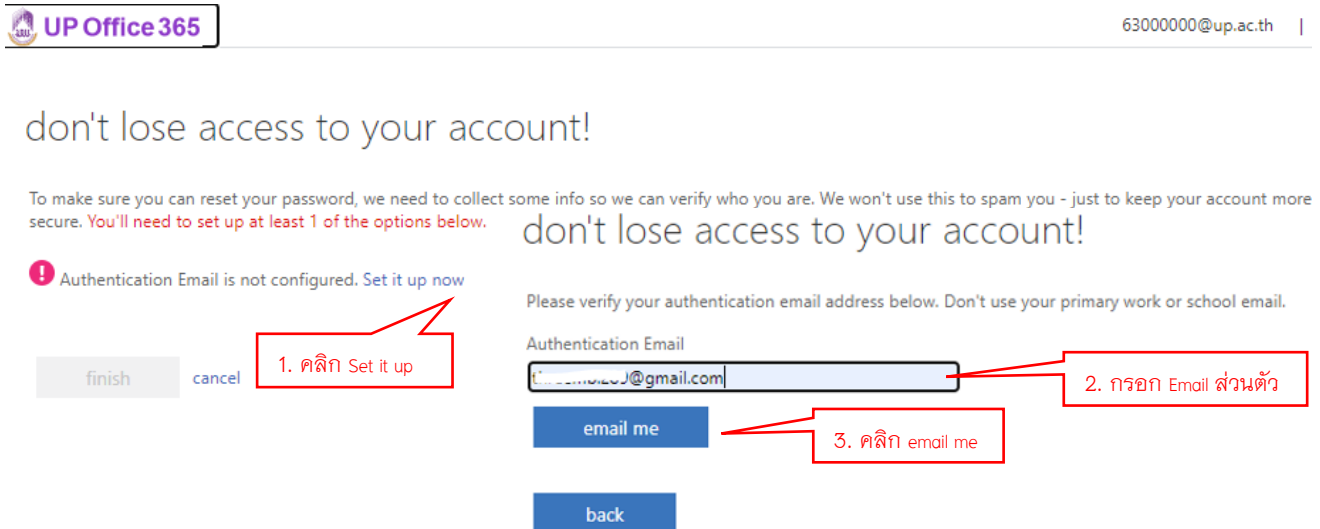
UP Office 365

63000000@up.ac.th |

don't lose access to your account!

To make sure you can reset your password, we need to collect some info so we can verify who you are. We won't use this to spam you - just to keep your account more secure. You'll need to set up at least 1 of the options below.

Authentication Email is not configured. Set it up now

1. คลิก Set it up

finish cancel

don't lose access to your account!

Please verify your authentication email address below. Don't use your primary work or school email.

Authentication Email

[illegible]@gmail.com

2. กรอก Email ส่วนตัว

email me

3. คลิก email me

back